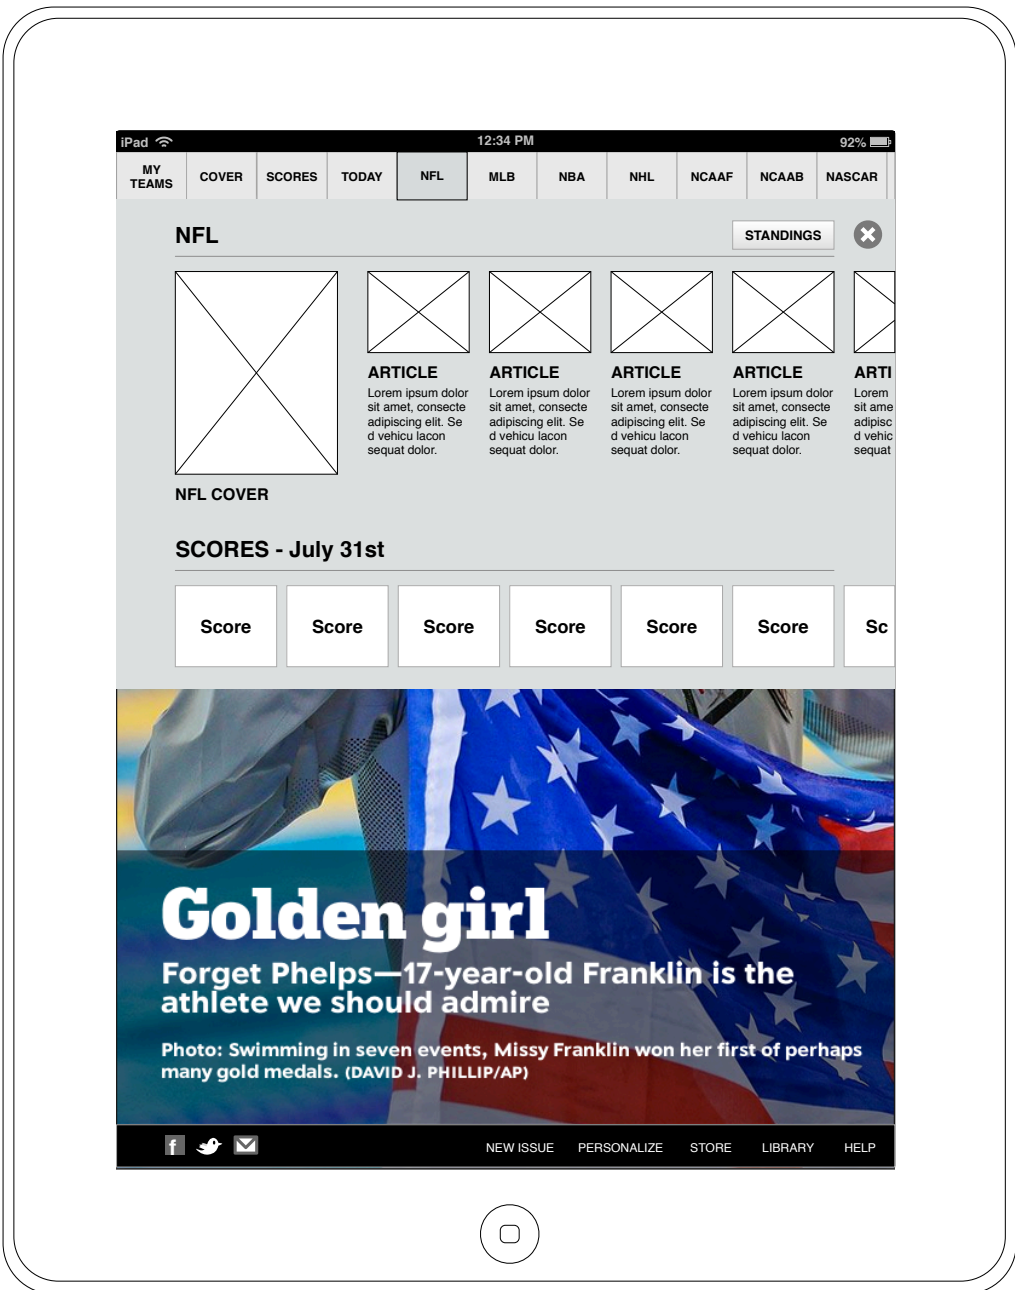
iPad 12:34 PM 92%

MY TEAMS COVER SCORES TODAY NFL MLB NBA NHL NCAAF NCAAB NASCAR

NFL

STANDINGS

ARTICLE
Lorem ipsum dolor sit amet, consecte adipiscing elit. Se d vehicu lacon sequat dolor.

ARTICLE
Lorem ipsum dolor sit amet, consecte adipiscing elit. Se d vehicu lacon sequat dolor.

ARTICLE
Lorem ipsum dolor sit amet, consecte adipiscing elit. Se d vehicu lacon sequat dolor.

ARTICLE
Lorem ipsum dolor sit amet, consecte adipiscing elit. Se d vehicu lacon sequat dolor.

ARTI
Lorem sit ame adipisc d vehic sequat

NFL COVER

SCORES - July 31st

| Score | Score | Score | Score | Score | Score | Sc |
|---|---|---|---|---|---|---|

Golden girl

Forget Phelps—17-year-old Franklin is the athlete we should admire

Photo: Swimming in seven events, Missy Franklin won her first of perhaps many gold medals. (DAVID J. PHILLIP/AP)

NEW ISSUE PERSONALIZE STORE LIBRARY HELP